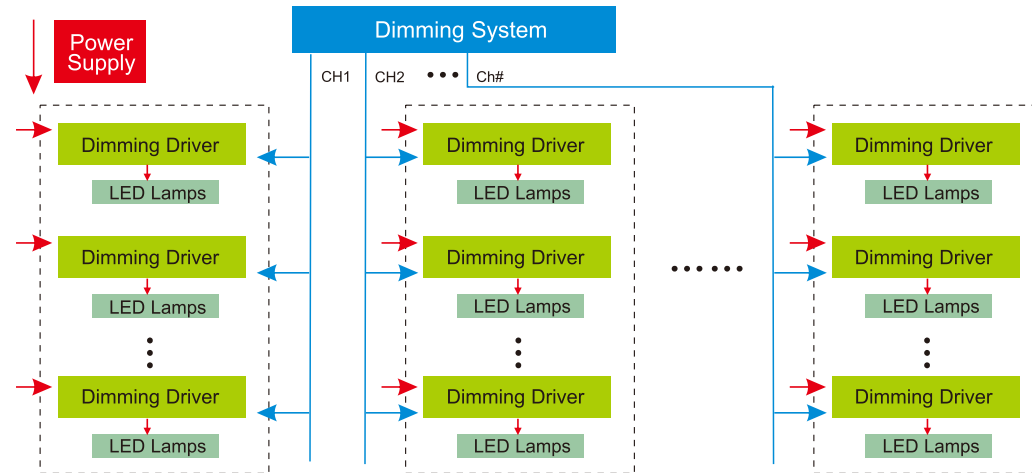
Power Supply

Dimming System

CH1 CH2 ••• Ch#

Dimming Driver
LED Lamps
Dimming Driver
LED Lamps
⋮
Dimming Driver
LED Lamps

Dimming Driver
LED Lamps
Dimming Driver
LED Lamps
⋮
Dimming Driver
LED Lamps

••••••

Dimming Driver
LED Lamps
Dimming Driver
LED Lamps
⋮
Dimming Driver
LED Lamps